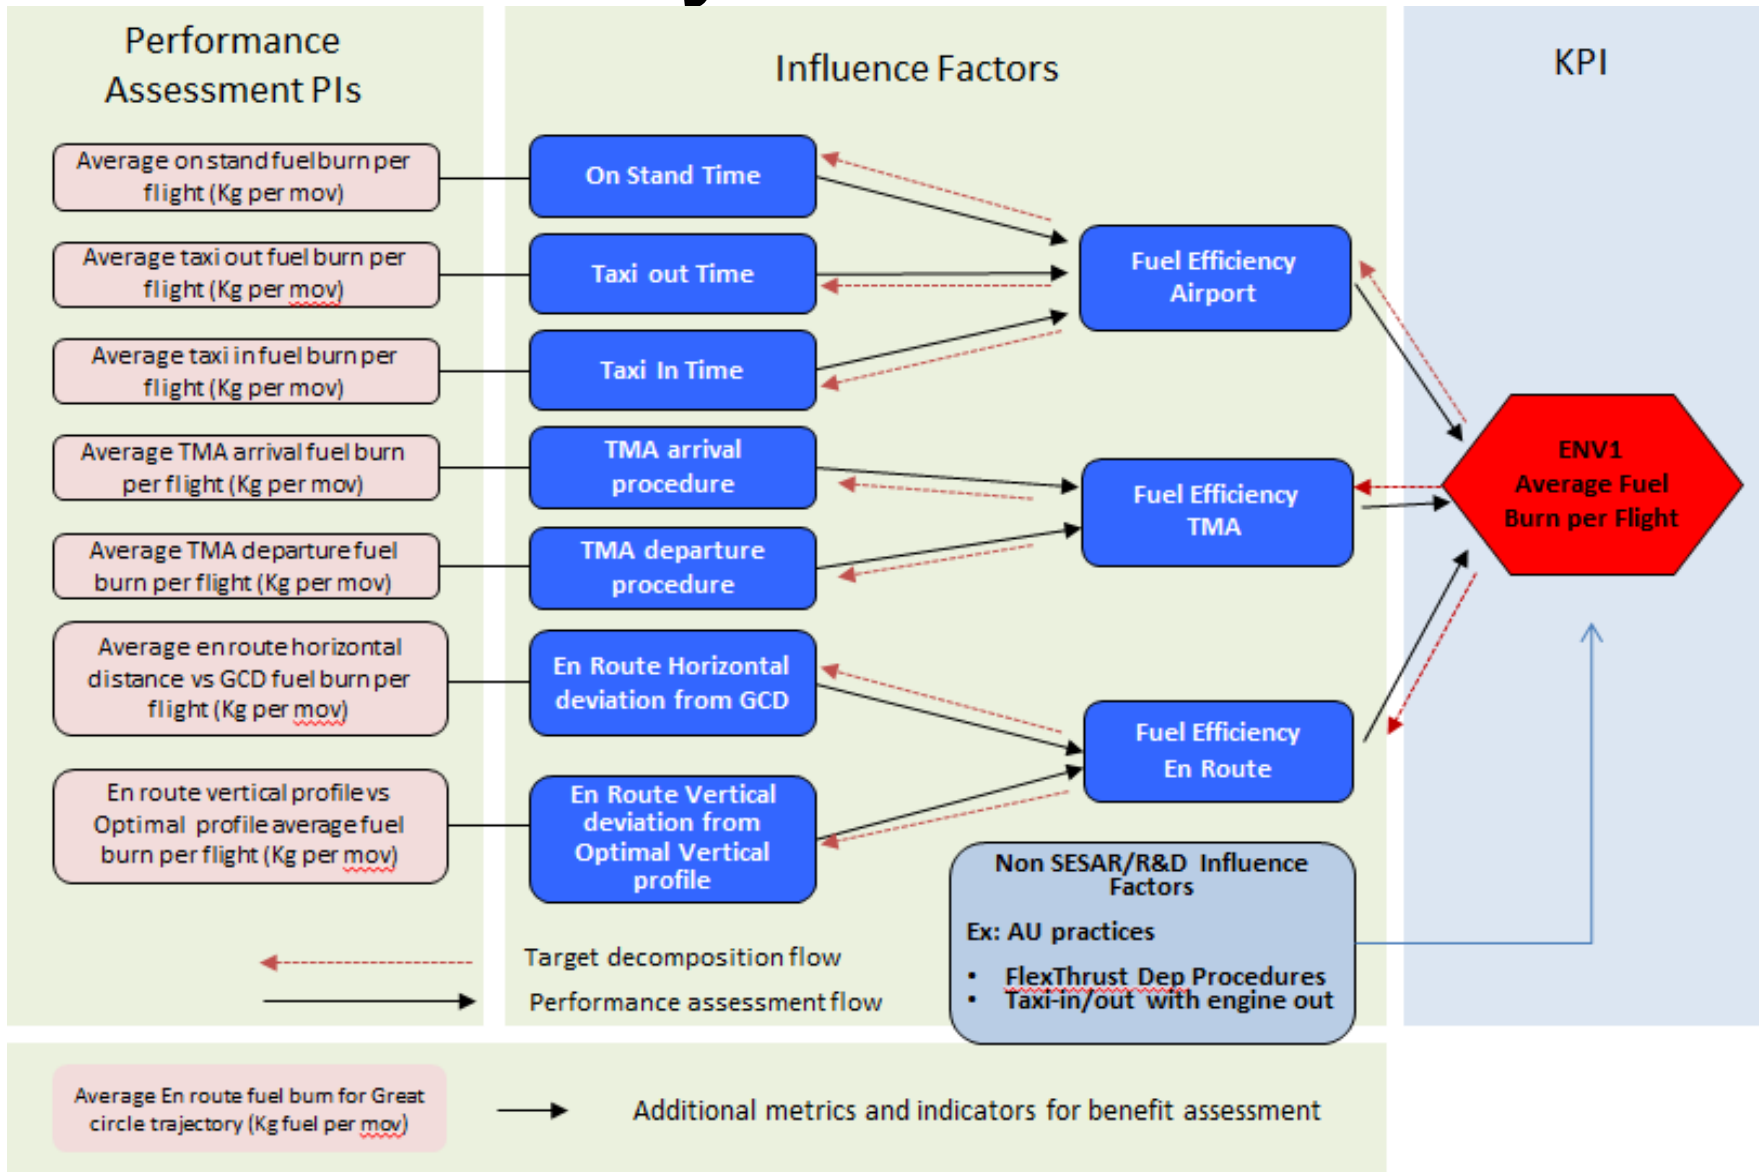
Performance Assessment PIs

Influence Factors

KPI

Average on stand fuel burn per flight (Kg per mov)

Average taxi out fuel burn per flight (Kg per mov)

Average taxi in fuel burn per flight (Kg per mov)

Average TMA arrival fuel burn per flight (Kg per mov)

Average TMA departure fuel burn per flight (Kg per mov)

Average en route horizontal distance vs GCD fuel burn per flight (Kg per mov)

En route vertical profile vs Optimal profile average fuel burn per flight (Kg per mov)

On Stand Time

Taxi out Time

Taxi In Time

TMA arrival procedure

TMA departure procedure

En Route Horizontal deviation from GCD

En Route Vertical deviation from Optimal Vertical profile

Fuel Efficiency Airport

Fuel Efficiency TMA

Fuel Efficiency En Route

ENV1 Average Fuel Burn per Flight

Non SESAR/R&D Influence Factors

Ex: AU practices

• FlexThrust Dep Procedures
• Taxi-in/out with engine out

Target decomposition flow

Performance assessment flow

Average En route fuel burn for Great circle trajectory (Kg fuel per mov)

Additional metrics and indicators for benefit assessment